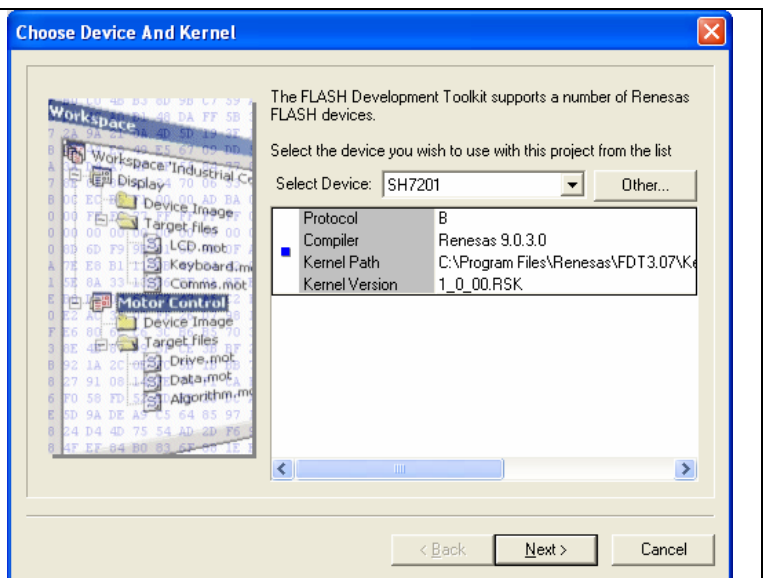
Choose Device And Kernel

Workspace
Workspace "Industrial Co
Display
Device Image
Target files
LCD.mot
Keyboard.mo
Comms.mot
Motor Control
Device Image
Target files
Drive.mot
Data.mot
Algorithm.mo

The FLASH Development Toolkit supports a number of Renesas FLASH devices.

Select the device you wish to use with this project from the list

Select Device: SH7201

Other...

| | | |
|---|---|---|
| | Protocol | B |
| | Compiler | Renesas 9.0.3.0 |
| | Kernel Path | C:\Program Files\Renesas\FDT3.07\Ke |
| | Kernel Version | 1_0_00.RSK |

< Back

Next >

Cancel